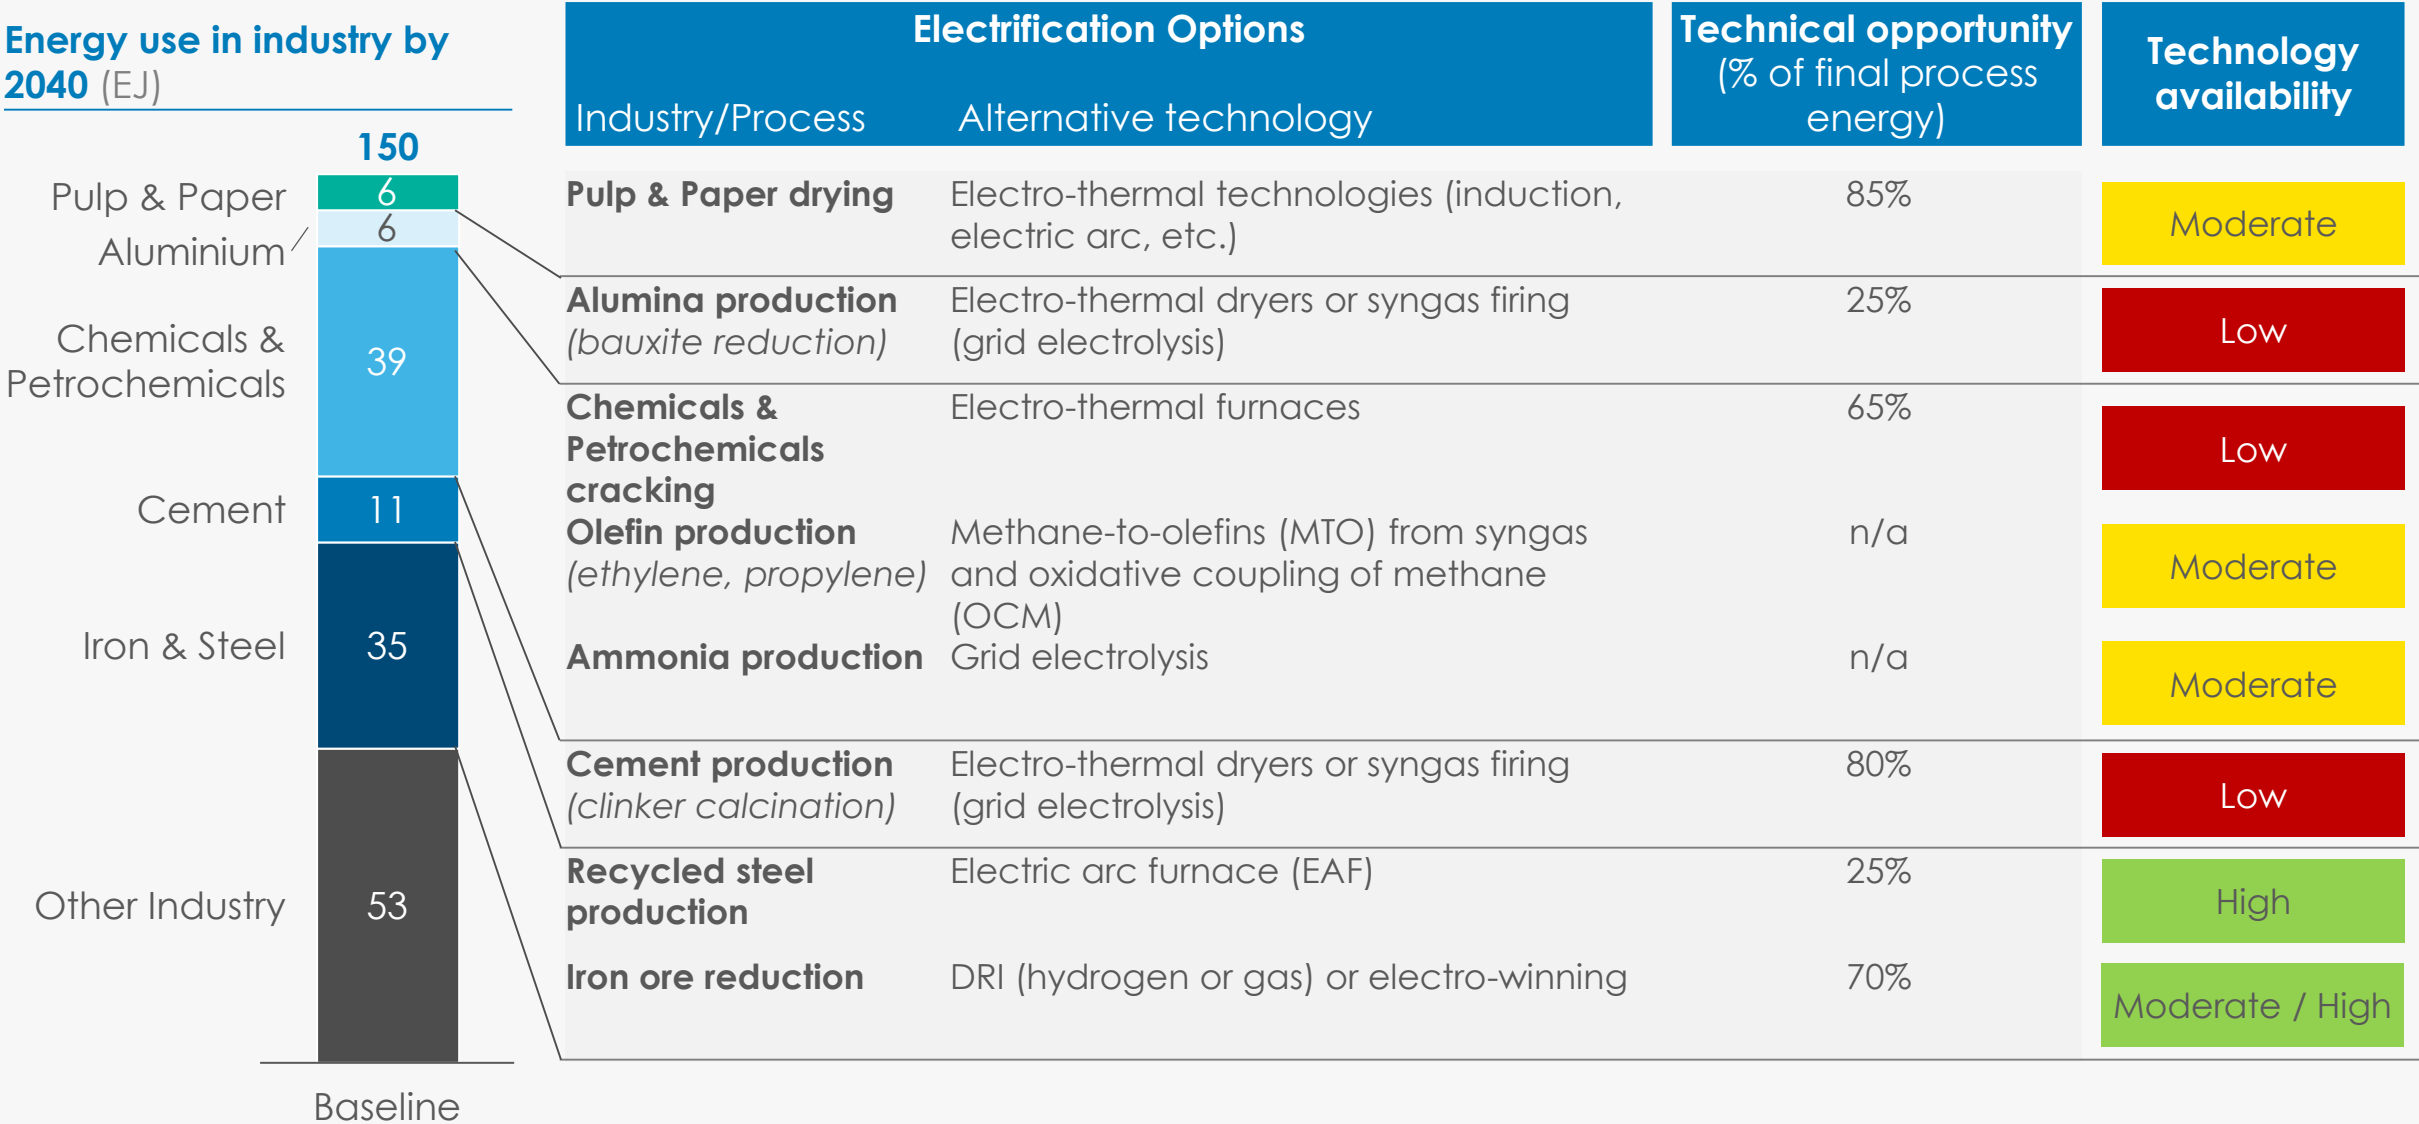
Energy use in industry by 2040 (EJ)

150

Pulp & Paper 6
Aluminium 6
Chemicals & Petrochemicals 39
Cement 11
Iron & Steel 35
Other Industry 53

Baseline

| Electrification Options: Industry/Process | Alternative technology | Technical opportunity (% of final process energy) | Technology availability |
|---|---|---|---|
| **Pulp & Paper drying** | Electro-thermal technologies (induction, electric arc, etc.) | 85% | Moderate |
| **Alumina production** *(bauxite reduction)* | Electro-thermal dryers or syngas firing (grid electrolysis) | 25% | Low |
| **Chemicals & Petrochemicals cracking** | Electro-thermal furnaces | 65% | Low |
| **Olefin production** *(ethylene, propylene)* | Methane-to-olefins (MTO) from syngas and oxidative coupling of methane (OCM) | n/a | Moderate |
| **Ammonia production** | Grid electrolysis | n/a | Moderate |
| **Cement production** *(clinker calcination)* | Electro-thermal dryers or syngas firing (grid electrolysis) | 80% | Low |
| **Recycled steel production** | Electric arc furnace (EAF) | 25% | High |
| **Iron ore reduction** | DRI (hydrogen or gas) or electro-winning | 70% | Moderate / High |